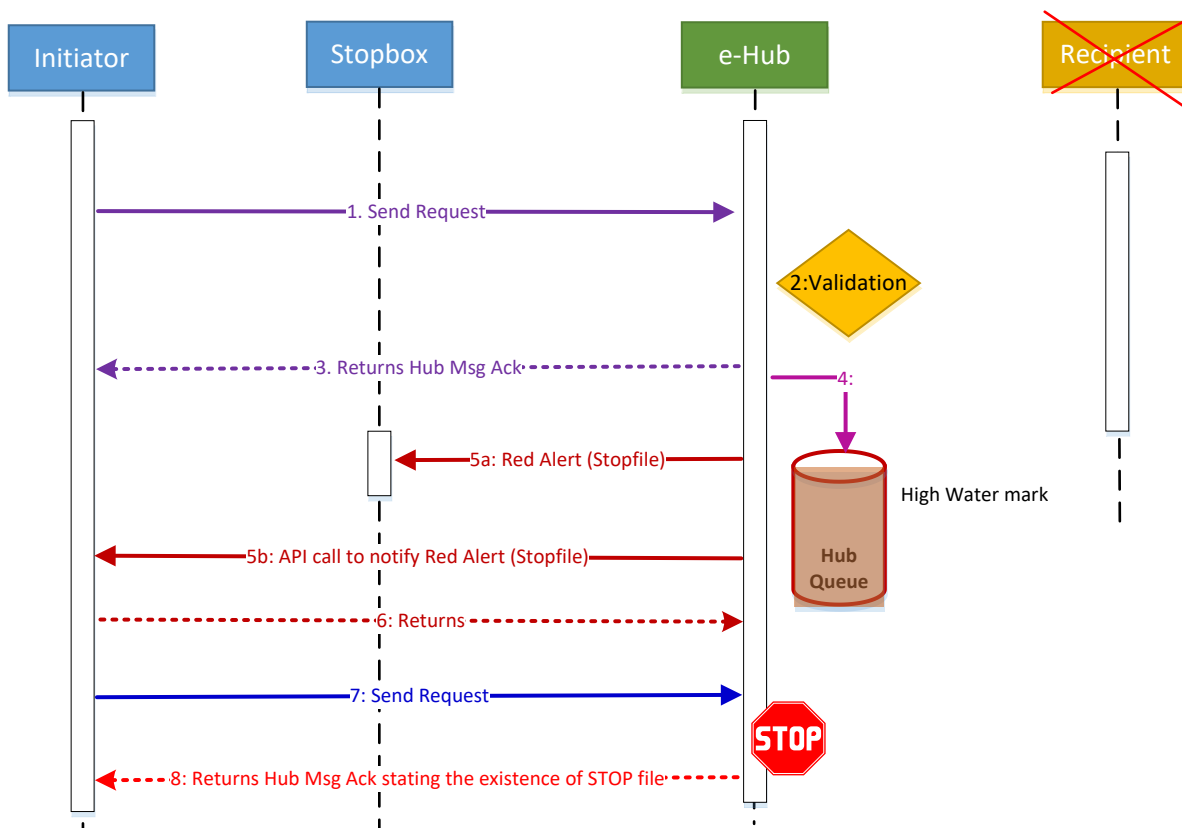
Initiator

Stopbox

e-Hub

Recipient

1. Send Request

2:Validation

3. Returns Hub Msg Ack

4:

5a: Red Alert (Stopfile)

High Water mark

5b: API call to notify Red Alert (Stopfile)

Hub Queue

6: Returns

7: Send Request

STOP

8: Returns Hub Msg Ack stating the existence of STOP file